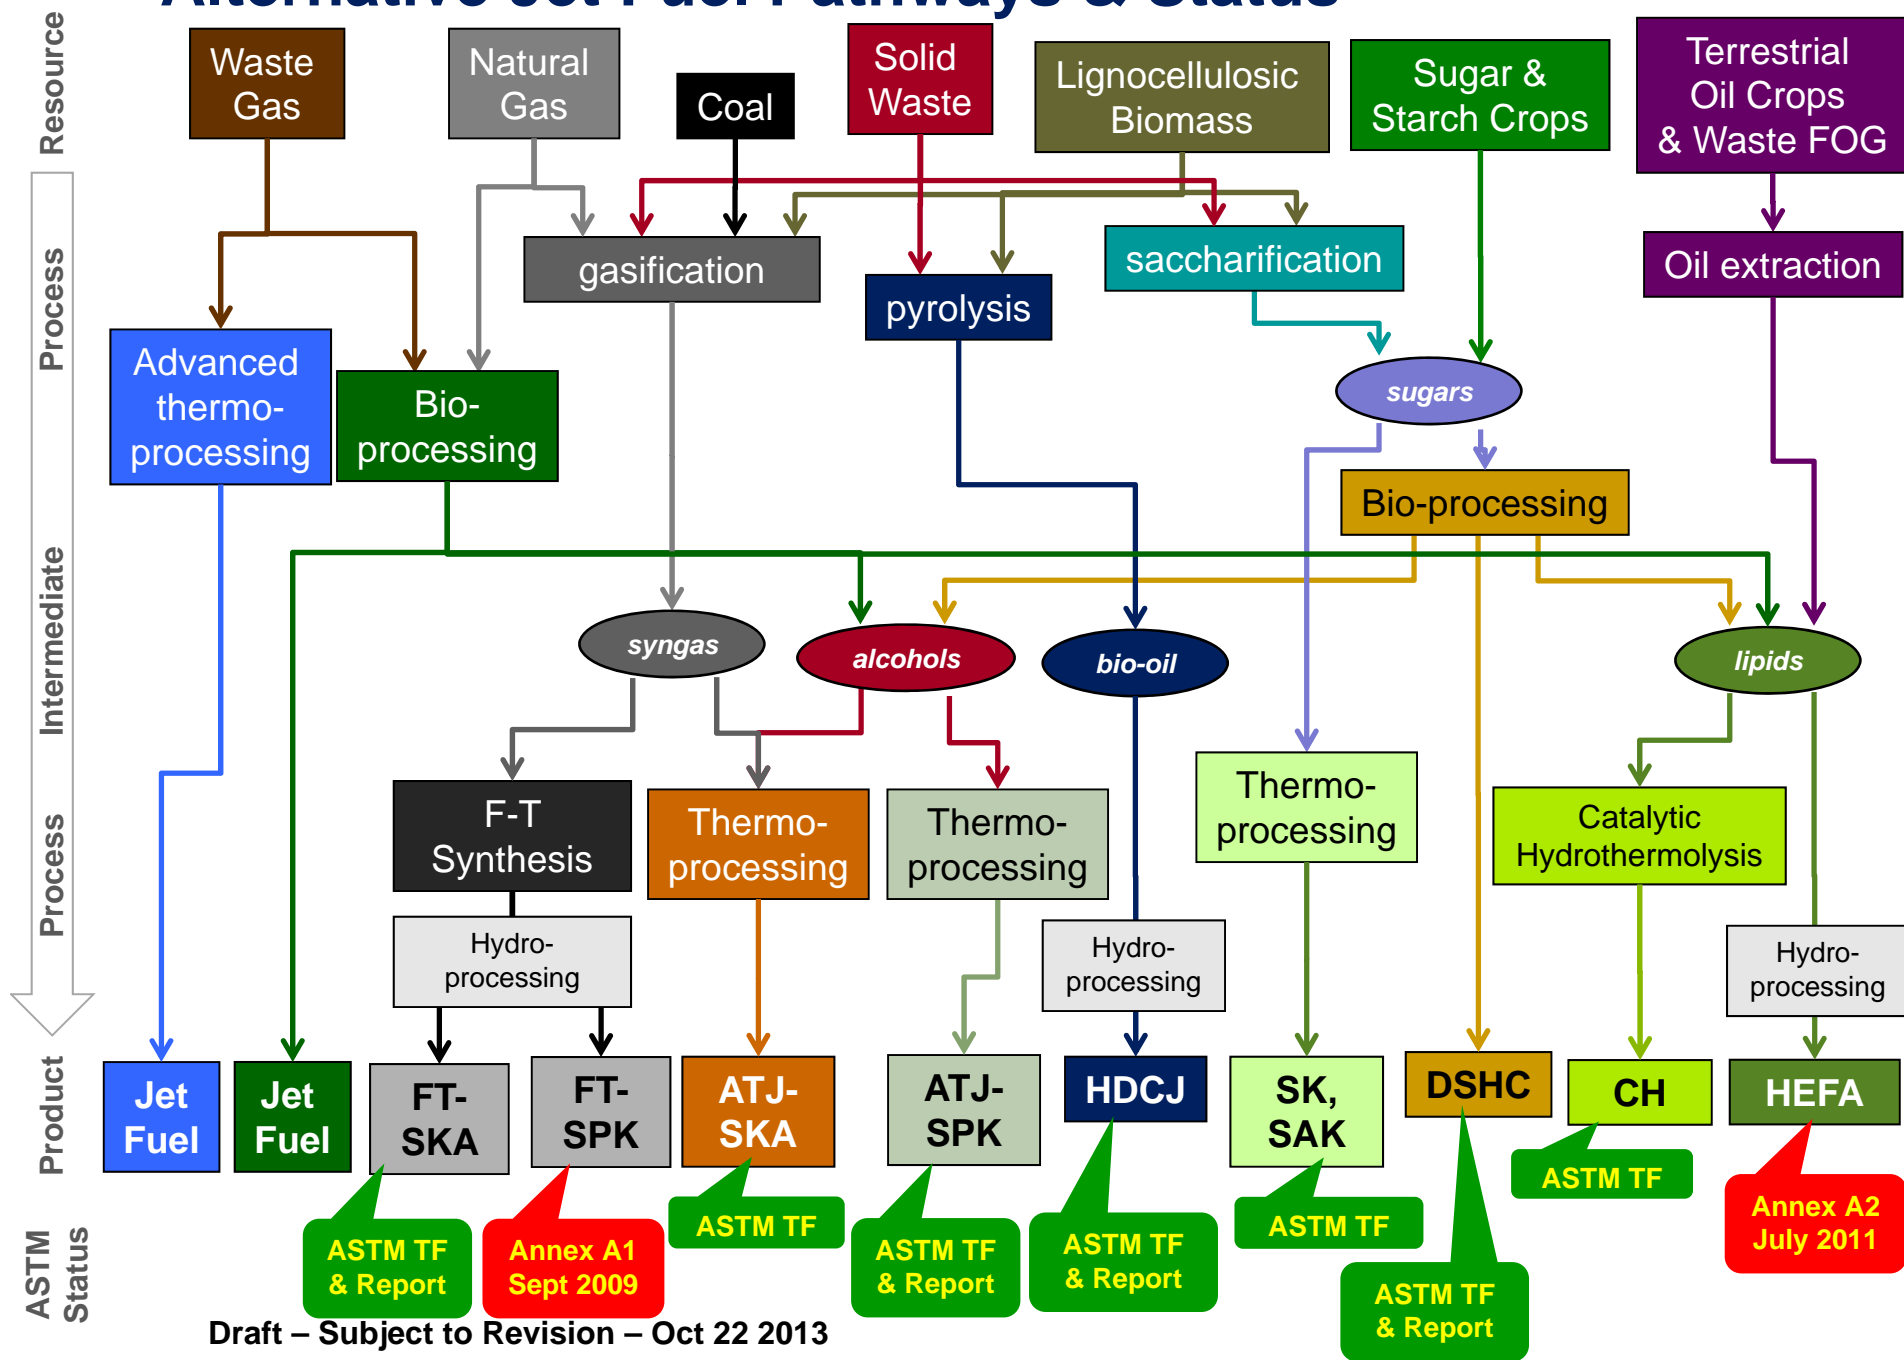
Alternative Jet Fuel Pathways & Status

Resource

Process

Intermediate

Process

Product

ASTM Status

Waste Gas

Natural Gas

Coal

Solid Waste

Lignocellulosic Biomass

Sugar & Starch Crops

Terrestrial Oil Crops & Waste FOG

gasification

pyrolysis

saccharification

Oil extraction

Advanced thermo-processing

Bio-processing

sugars

Bio-processing

syngas

alcohols

bio-oil

lipids

F-T Synthesis

Thermo-processing

Thermo-processing

Thermo-processing

Catalytic Hydrothermolysis

Hydro-processing

Hydro-processing

Hydro-processing

Jet Fuel

Jet Fuel

FT-SKA

FT-SPK

ATJ-SKA

ATJ-SPK

HDCJ

SK, SAK

DSHC

CH

HEFA

ASTM TF & Report

Annex A1 Sept 2009

ASTM TF

ASTM TF & Report

ASTM TF & Report

ASTM TF

ASTM TF & Report

ASTM TF

Annex A2 July 2011

Draft – Subject to Revision – Oct 22 2013